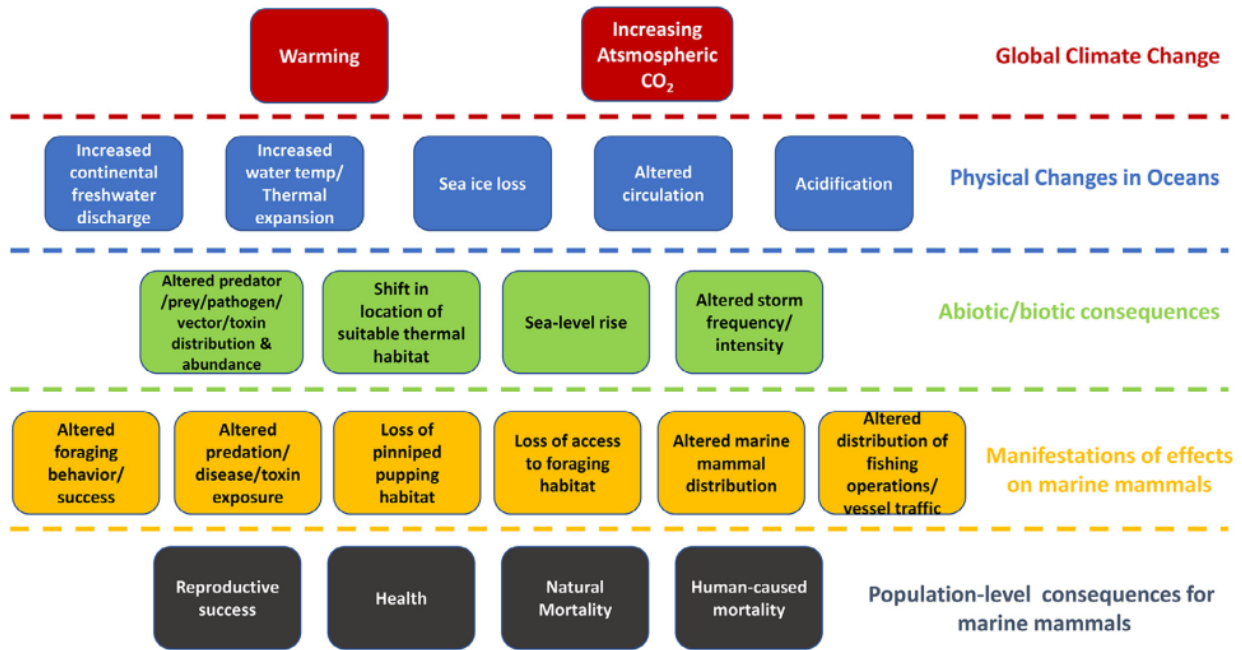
Warming

Increasing Atmospheric $CO_2$

Global Climate Change

Increased continental freshwater discharge

Increased water temp/ Thermal expansion

Sea ice loss

Altered circulation

Acidification

Physical Changes in Oceans

Altered predator /prey/pathogen/ vector/toxin distribution & abundance

Shift in location of suitable thermal habitat

Sea-level rise

Altered storm frequency/ intensity

Abiotic/biotic consequences

Altered foraging behavior/ success

Altered predation/ disease/toxin exposure

Loss of pinniped pupping habitat

Loss of access to foraging habitat

Altered marine mammal distribution

Altered distribution of fishing operations/ vessel traffic

Manifestations of effects on marine mammals

Reproductive success

Health

Natural Mortality

Human-caused mortality

Population-level consequences for marine mammals